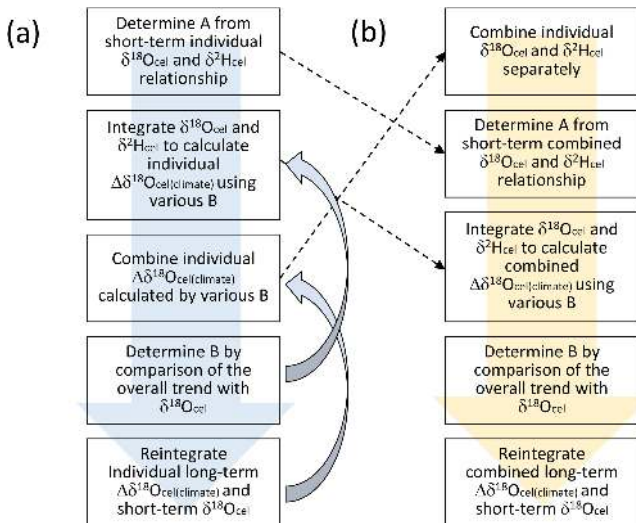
(a)

Determine A from short-term individual $\delta^{18}O_{cel}$ and $\delta^{2}H_{cel}$ relationship

Integrate $\delta^{18}O_{cel}$ and $\delta^{2}H_{cel}$ to calculate individual $\Delta\delta^{18}O_{cel(climate)}$ using various B

Combine individual $\Delta\delta^{18}O_{cel(climate)}$ calculated by various B

Determine B by comparison of the overall trend with $\delta^{18}O_{cel}$

Reintegrate Individual long-term $\Delta\delta^{18}O_{cel(climate)}$ and short-term $\delta^{18}O_{cel}$

(b)

Combine individual $\delta^{18}O_{cel}$ and $\delta^{2}H_{cel}$ separately

Determine A from short-term combined $\delta^{18}O_{cel}$ and $\delta^{2}H_{cel}$ relationship

Integrate $\delta^{18}O_{cel}$ and $\delta^{2}H_{cel}$ to calculate combined $\Delta\delta^{18}O_{cel(climate)}$ using various B

Determine B by comparison of the overall trend with $\delta^{18}O_{cel}$

Reintegrate combined long-term $\Delta\delta^{18}O_{cel(climate)}$ and short-term $\delta^{18}O_{cel}$